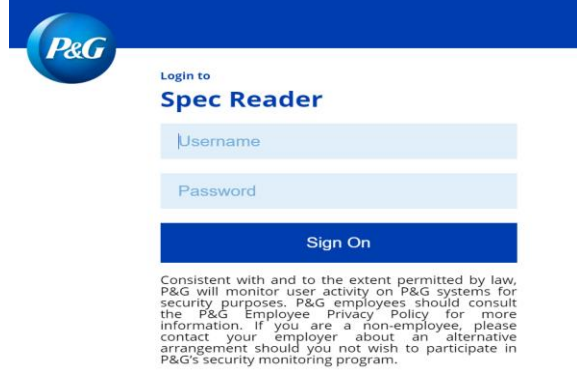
P&G

Login to

Spec Reader

Username

Password

Sign On

Consistent with and to the extent permitted by law, P&G will monitor user activity on P&G systems for security purposes. P&G employees should consult the P&G Employee Privacy Policy for more information. If you are a non-employee, please contact your employer about an alternative arrangement should you not wish to participate in P&G's security monitoring program.